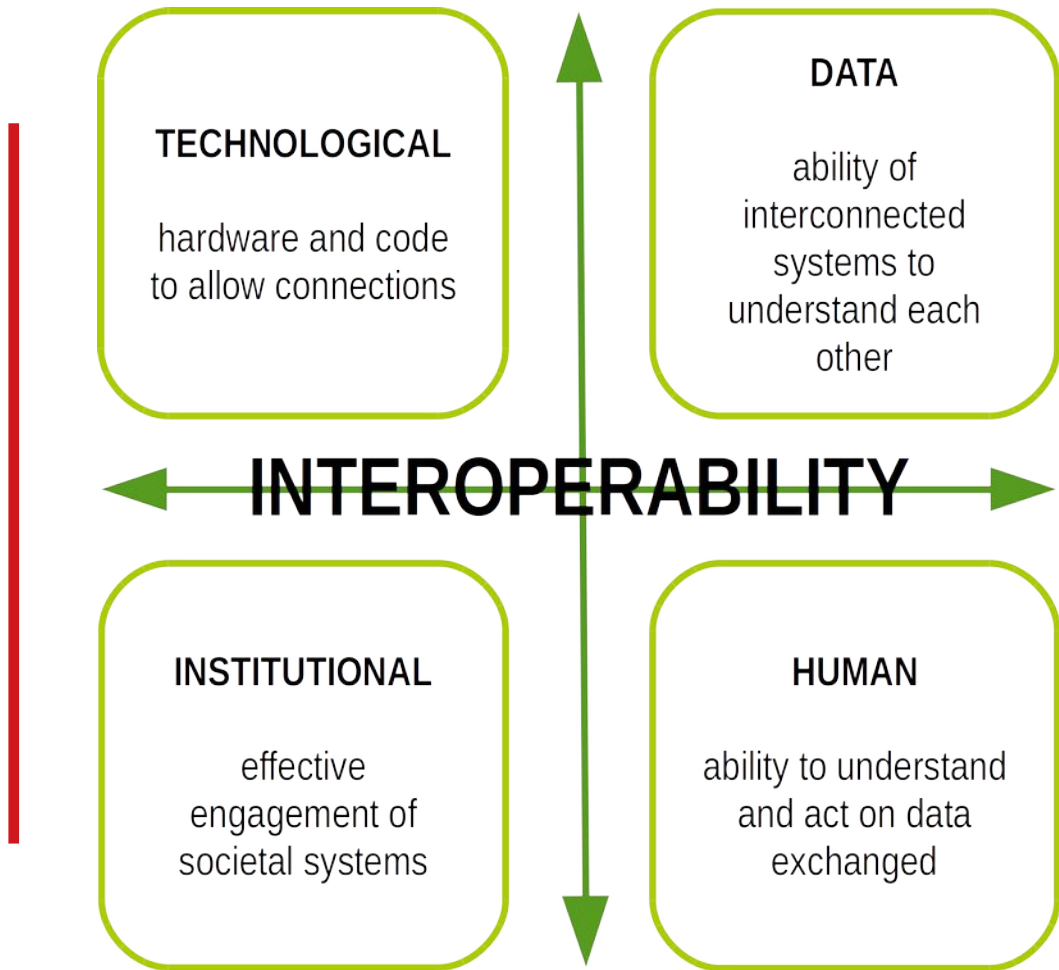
TECHNOLOGICAL

hardware and code to allow connections

DATA

ability of interconnected systems to understand each other

INTEROPERABILITY

INSTITUTIONAL

effective engagement of societal systems

HUMAN

ability to understand and act on data exchanged